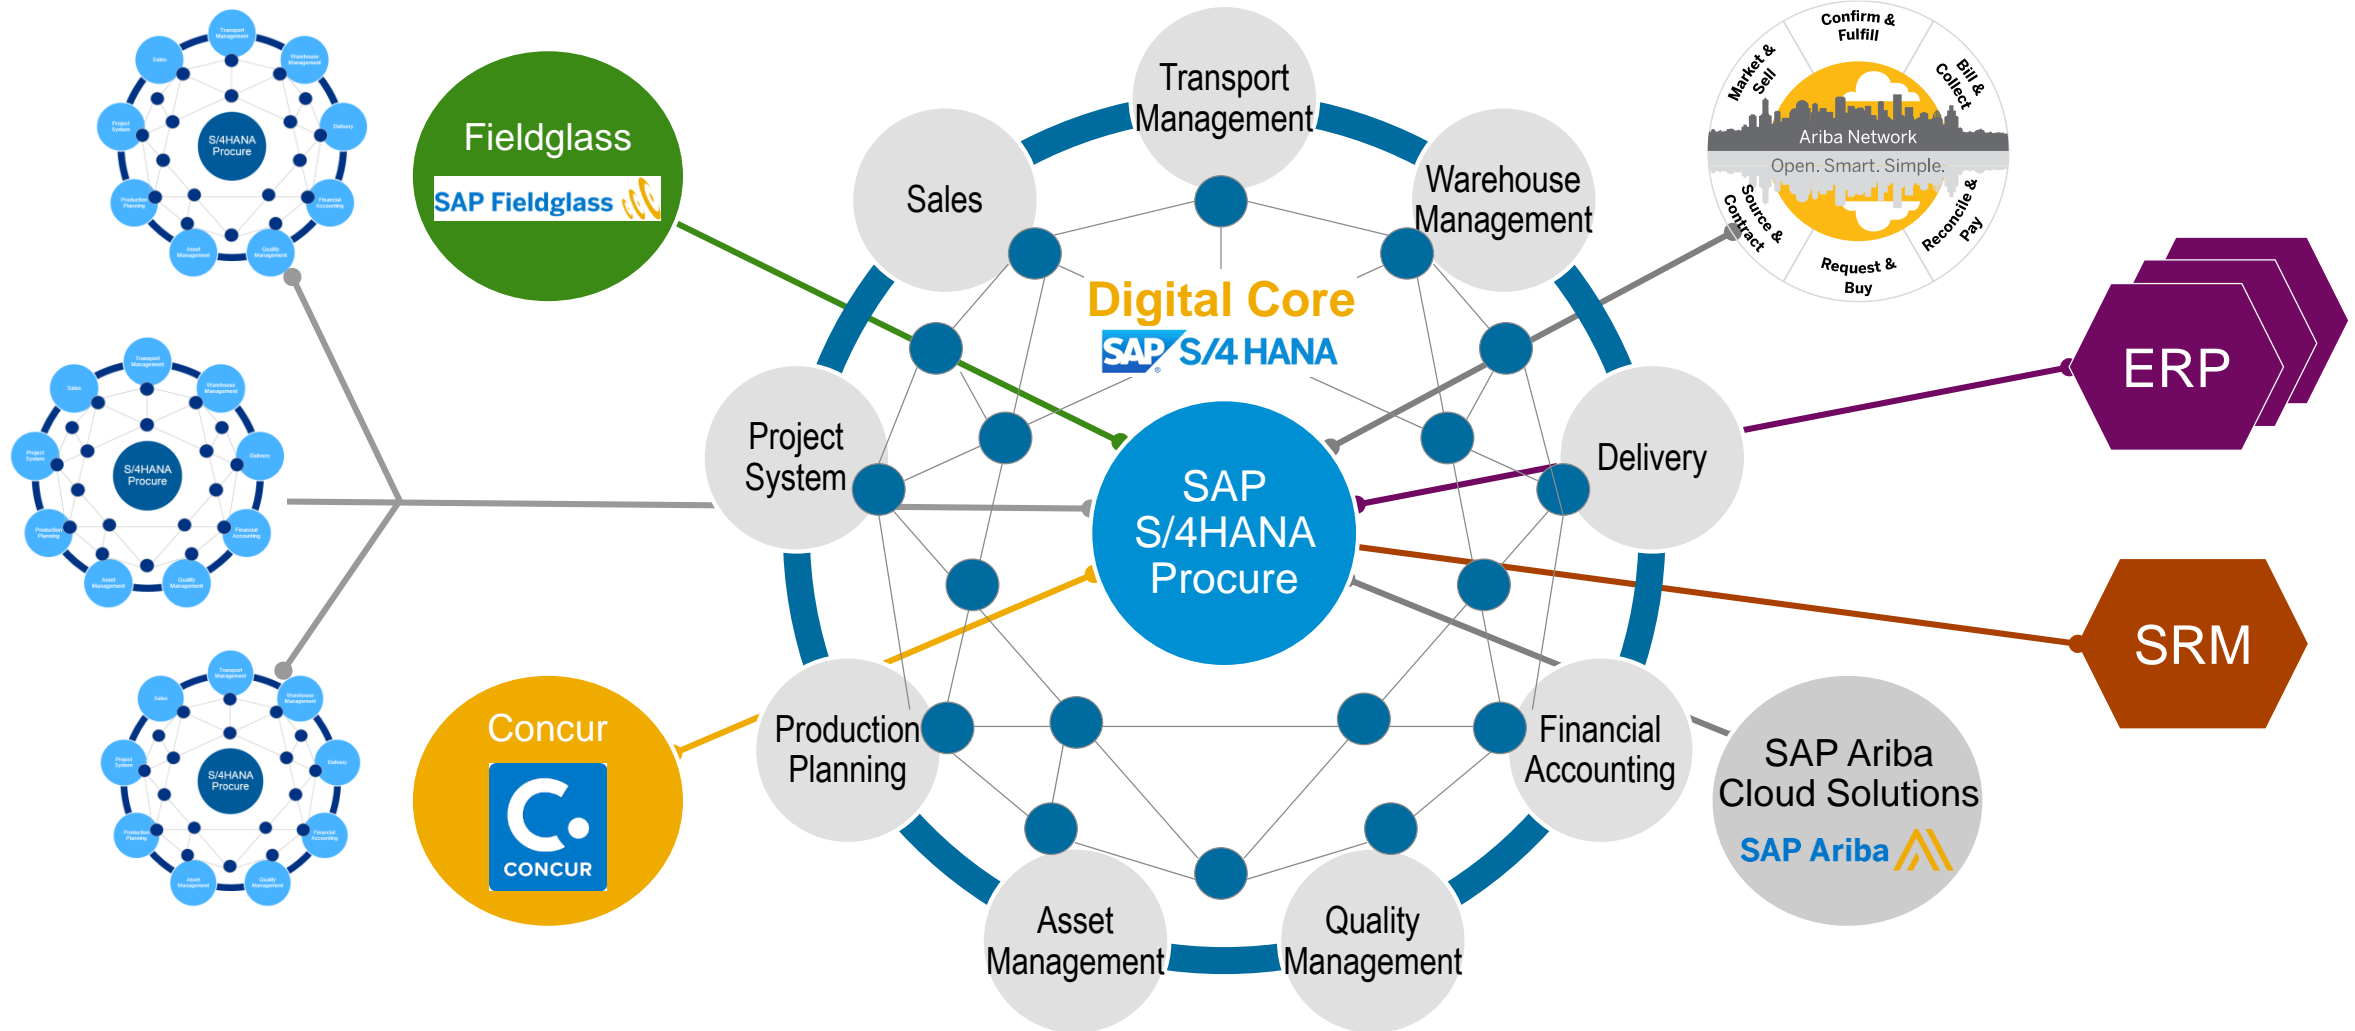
Transport Management
Sales
Warehouse Management
Digital Core
SAP S/4 HANA
Project System
SAP S/4HANA Procure
Delivery
Production Planning
Financial Accounting
Asset Management
Quality Management

Fieldglass
SAP Fieldglass

Concur
CONCUR

Confirm & Fulfill
Market & Sell
Bill & Collect
Ariba Network
Open. Smart. Simple.
Source & Contract
Reconcile & Pay
Request & Buy

ERP

SRM

SAP Ariba Cloud Solutions
SAP Ariba

Transport Management
Sales
Warehouse Management
Project System
S/4HANA Procure
Delivery
Production Planning
Financial Accounting
Asset Management
Quality Management

Transport Management
Sales
Warehouse Management
Project System
S/4HANA Procure
Delivery
Production Planning
Financial Accounting
Asset Management
Quality Management

Transport Management
Sales
Warehouse Management
Project System
S/4HANA Procure
Delivery
Production Planning
Financial Accounting
Asset Management
Quality Management